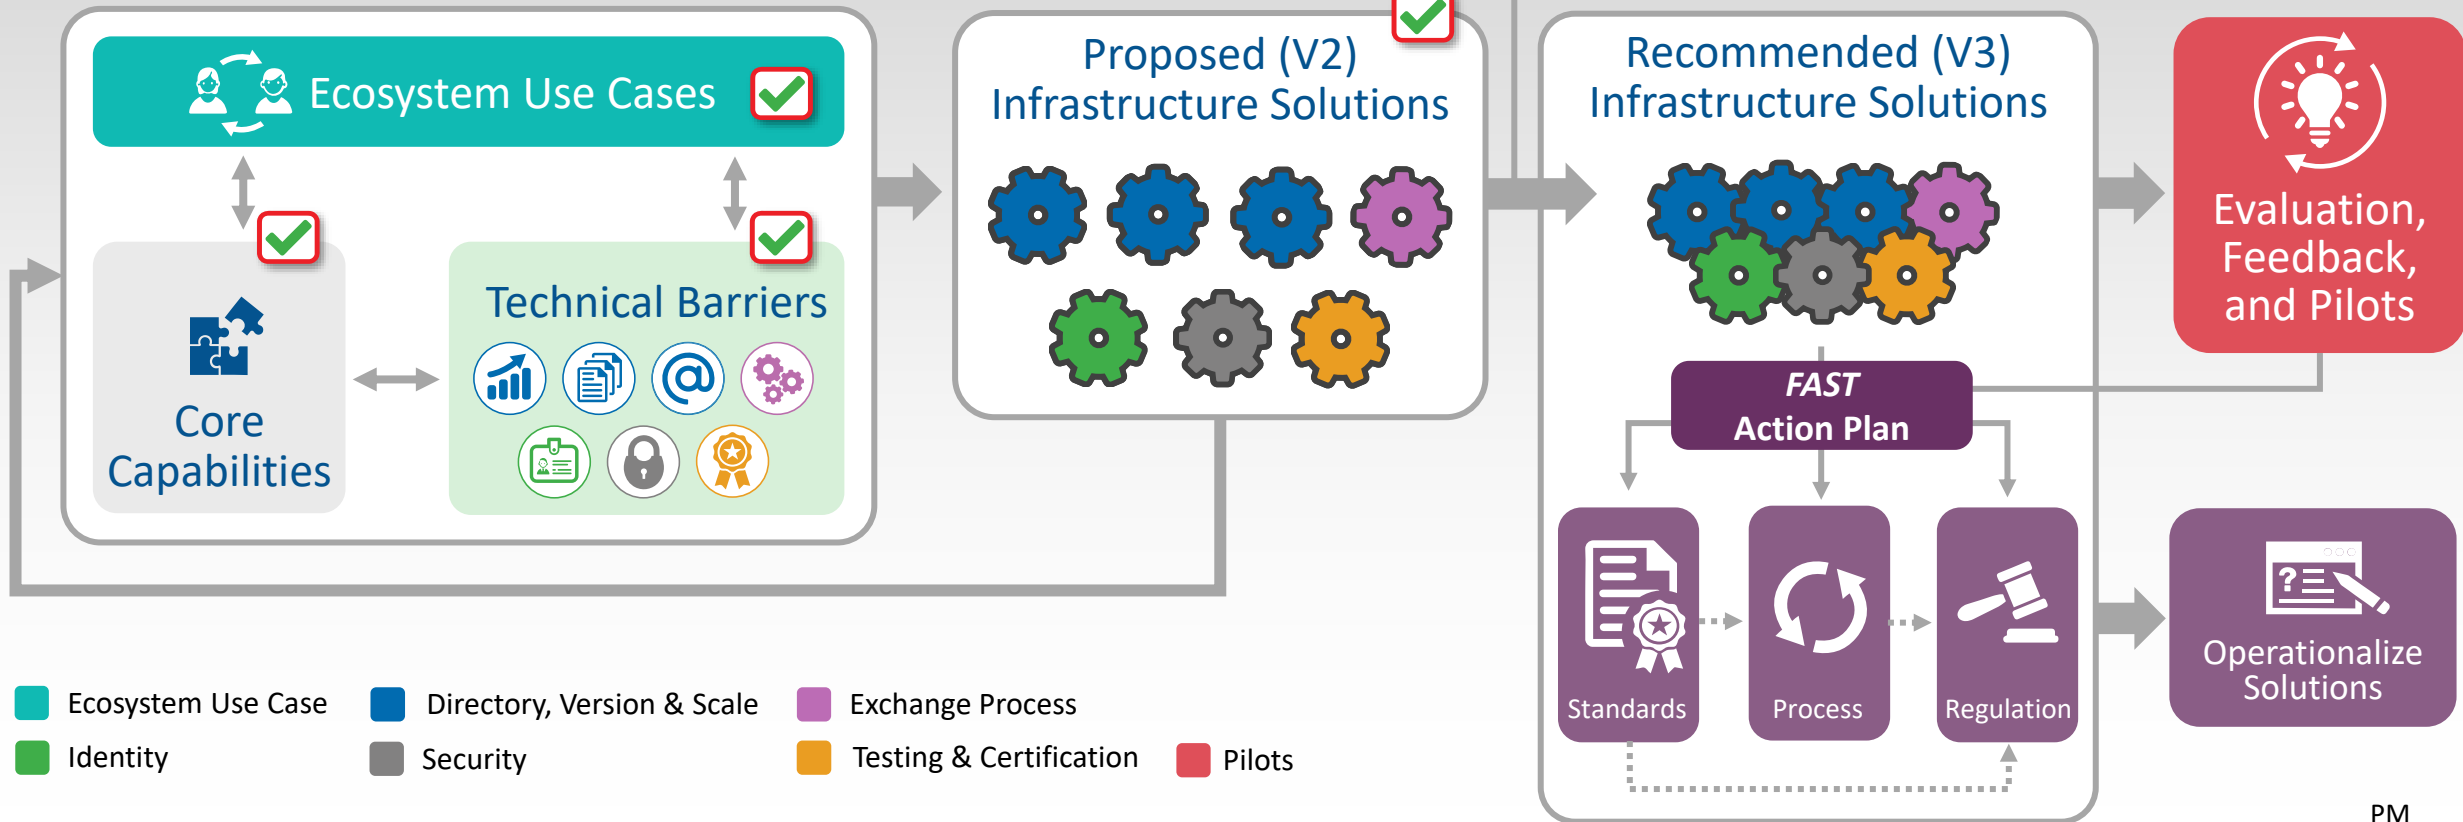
Ecosystem Use Cases

Core Capabilities

Technical Barriers

Proposed (V2) Infrastructure Solutions

Recommended (V3) Infrastructure Solutions

FAST Action Plan

Standards

Process

Regulation

Evaluation, Feedback, and Pilots

Operationalize Solutions

Ecosystem Use Case
Identity
Directory, Version & Scale
Security
Exchange Process
Testing & Certification
Pilots

PM